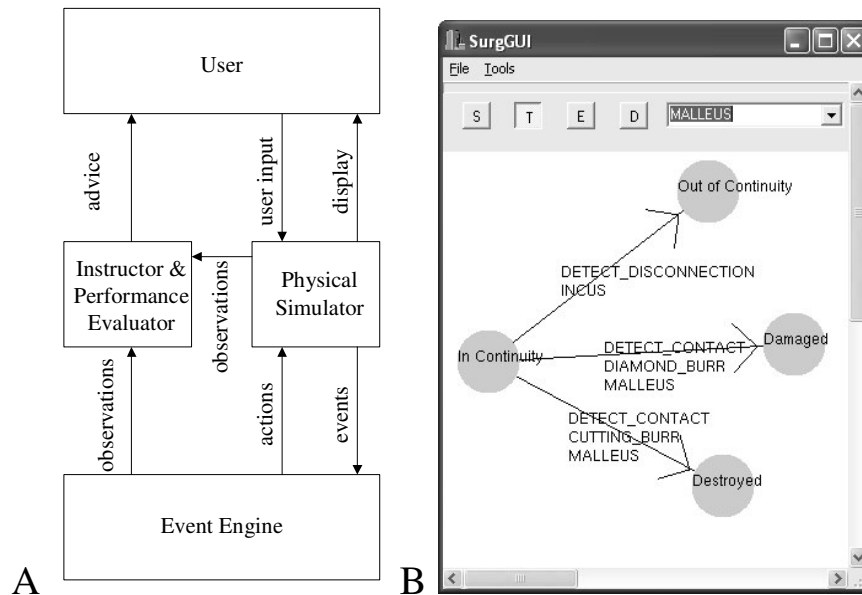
User

advice

user input

display

Instructor & Performance Evaluator

observations

Physical Simulator

observations

actions

events

Event Engine

A

B

SurgGUI

File Tools

S T E D MALLEUS

Out of Continuity

DETECT_DISCONNECTION
INCUS

In Continuity

DETECT_CONTACT
DIAMOND_BURR
MALLEUS

Damaged

DETECT_CONTACT
CUTTING_BURR
MALLEUS

Destroyed